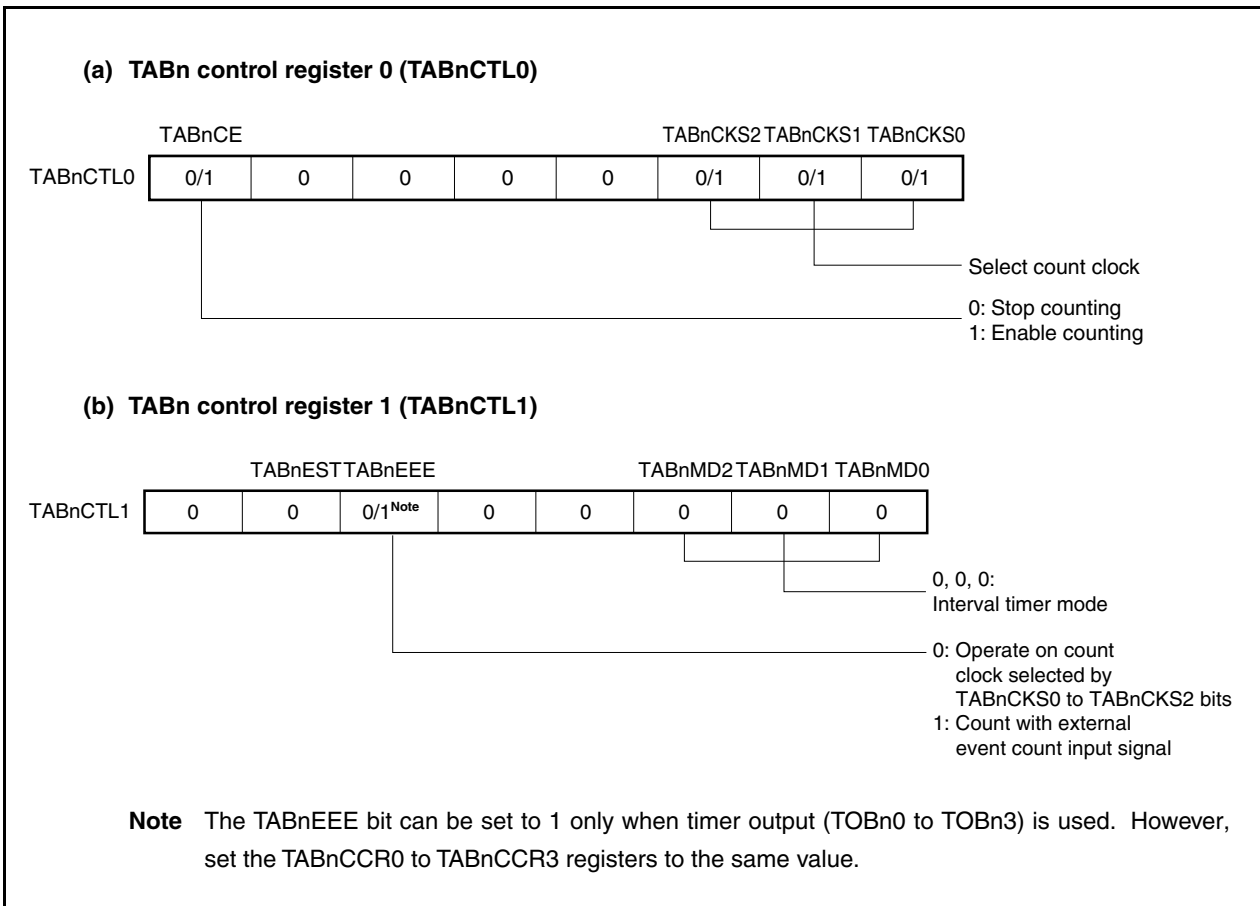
(a) TABn control register 0 (TABnCTL0)

TABnCE TABnCKS2 TABnCKS1 TABnCKS0

| TABnCTL0 | 0/1 | 0 | 0 | 0 | 0 | 0/1 | 0/1 | 0/1 |
|---|---|---|---|---|---|---|---|---|

Select count clock

0: Stop counting
1: Enable counting

(b) TABn control register 1 (TABnCTL1)

TABnEST TABnEEE TABnMD2 TABnMD1 TABnMD0

| TABnCTL1 | 0 | 0 | 0/1$^{\text{Note}}$ | 0 | 0 | 0 | 0 | 0 |
|---|---|---|---|---|---|---|---|---|

0, 0, 0:
Interval timer mode

0: Operate on count clock selected by TABnCKS0 to TABnCKS2 bits
1: Count with external event count input signal

Note The TABnEEE bit can be set to 1 only when timer output (TOBn0 to TOBn3) is used. However, set the TABnCCR0 to TABnCCR3 registers to the same value.